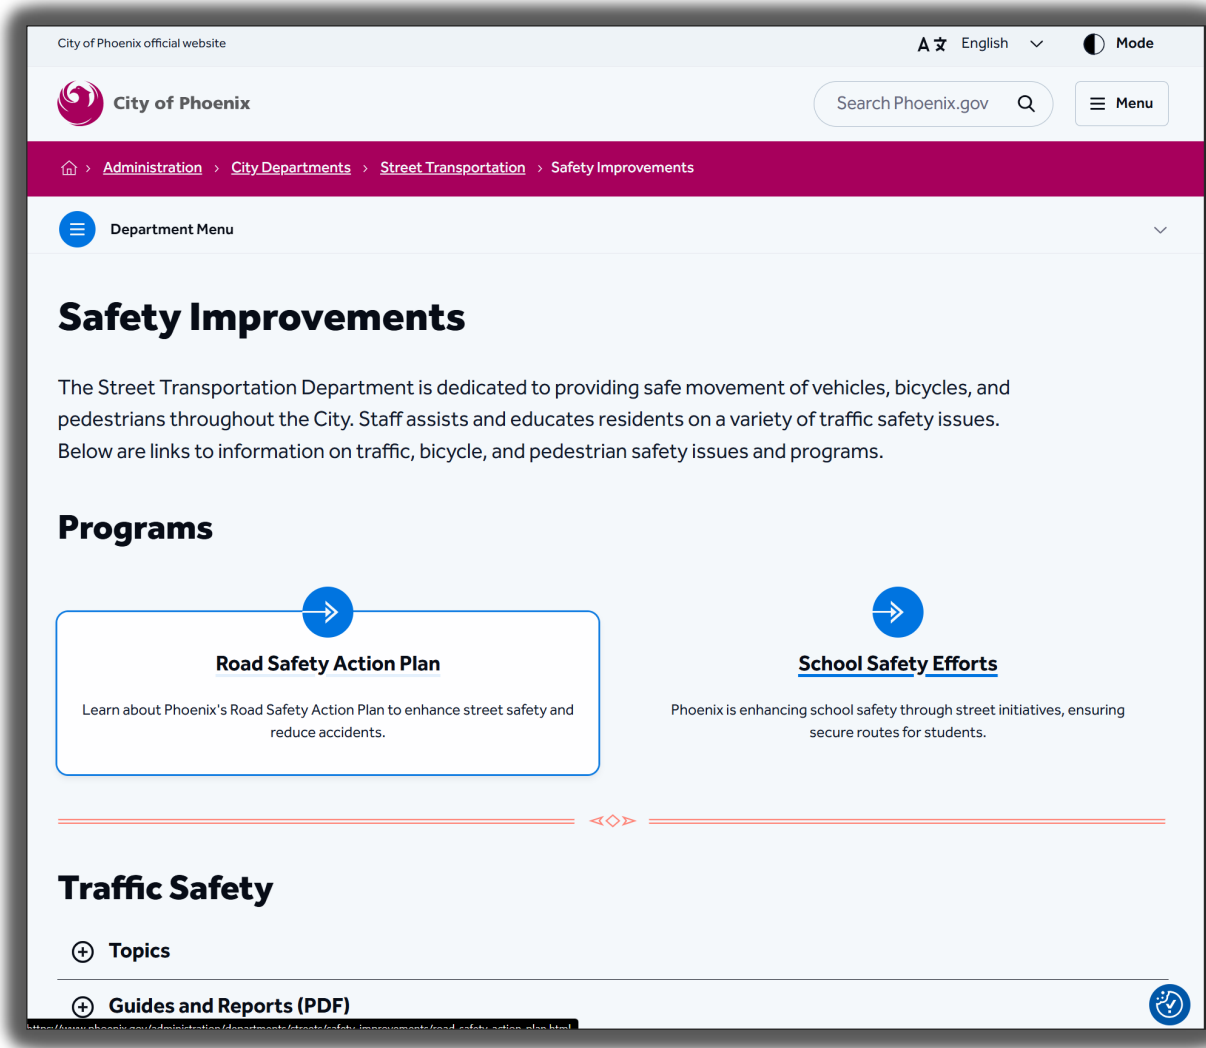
City of Phoenix official website

English

Mode

City of Phoenix

Search Phoenix.gov

Menu

Administration › City Departments › Street Transportation › Safety Improvements

Department Menu

Safety Improvements

The Street Transportation Department is dedicated to providing safe movement of vehicles, bicycles, and pedestrians throughout the City. Staff assists and educates residents on a variety of traffic safety issues. Below are links to information on traffic, bicycle, and pedestrian safety issues and programs.

Programs

Road Safety Action Plan

Learn about Phoenix's Road Safety Action Plan to enhance street safety and reduce accidents.

School Safety Efforts

Phoenix is enhancing school safety through street initiatives, ensuring secure routes for students.

Traffic Safety

Topics

Guides and Reports (PDF)

https://www.phoenix.gov/administration/departments/streets/safety-improvements/road-safety-action-plan.html